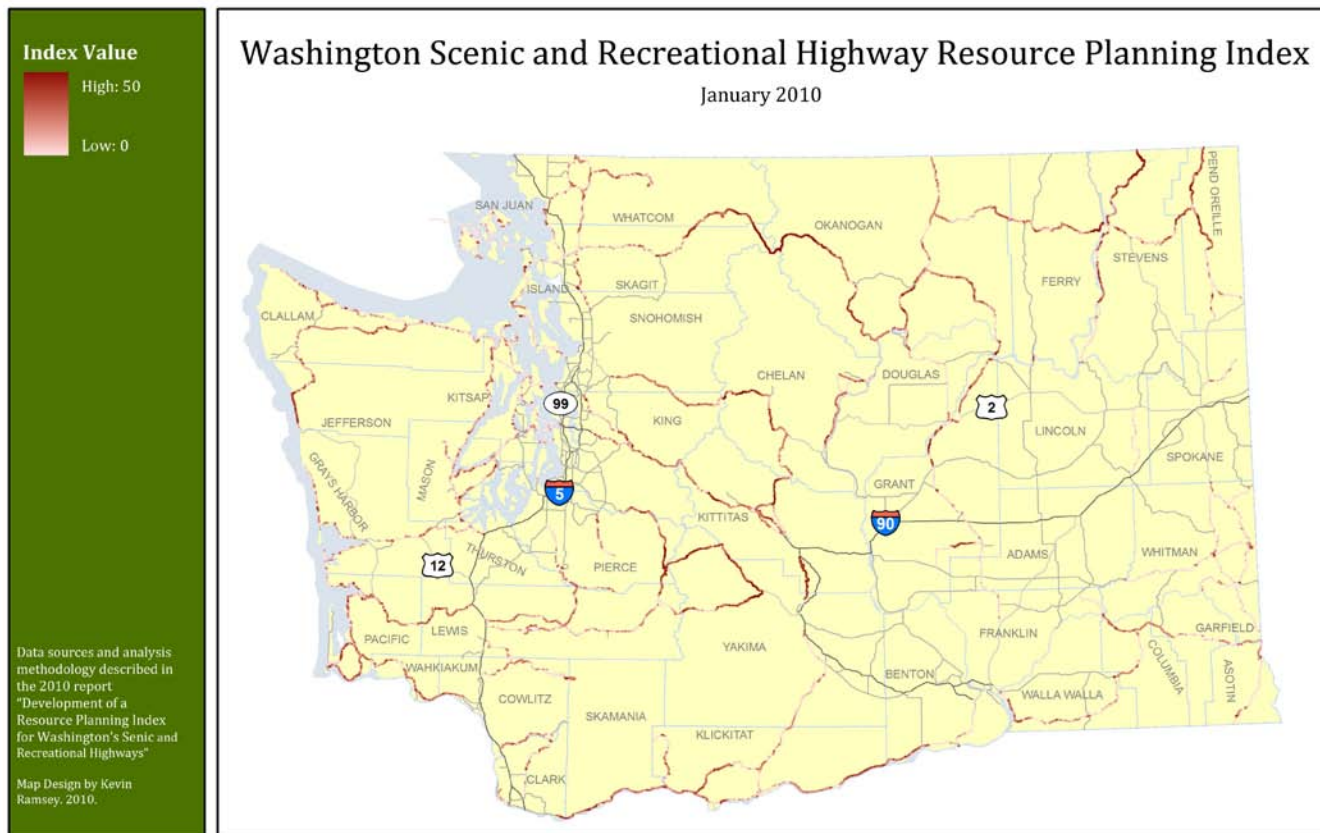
Index Value

High: 50

Low: 0

Data sources and analysis methodology described in the 2010 report "Development of a Resource Planning Index for Washington's Senic and Recreational Highways"

Map Design by Kevin Ramsey. 2010.

Washington Scenic and Recreational Highway Resource Planning Index

January 2010

SAN JUAN
WHATCOM
OKANOGAN
PEND OREILLE
STEVENS
FERRY
ISLAND
SKAGIT
CLALLAM
SNOHOMISH
CHELAN
DOUGLAS
KITSAP
99
2
JEFFERSON
KING
LINCOLN
SPOKANE
GRAYS HARBOR
MASON
GRANT
5
90
KITTITAS
THURSTON
ADAMS
WHITMAN
12
PIERCE
LEWIS
PACIFIC
FRANKLIN
GARFIELD
YAKIMA
WAHKIAKUM
COLUMBIA
ASOTIN
BENTON
WALLA WALLA
COWLITZ
SKAMANIA
KLICKITAT
CLARK